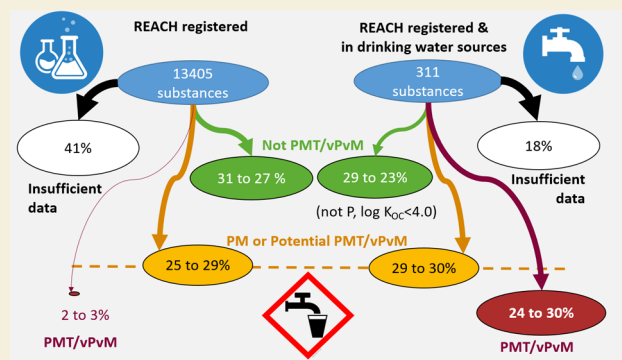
REACH registered

REACH registered & in drinking water sources

13405 substances

311 substances

41%

Insufficient data

Not PMT/vPvM

31 to 27 %

29 to 23%

18%

Insufficient data

(not P, log $K_{OC}$<4.0)

PM or Potential PMT/vPvM

25 to 29%

29 to 30%

2 to 3%

PMT/vPvM

24 to 30%

PMT/vPvM